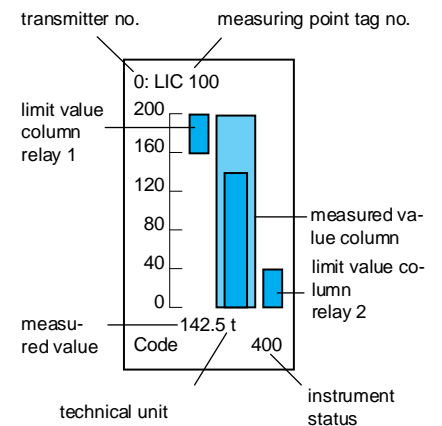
transmitter no.

measuring point tag no.

0: LIC 100

limit value column relay 1

200

160

120

80

40

0

measured value column

limit value column relay 2

measured value

142.5 t

Code

400

technical unit

instrument status